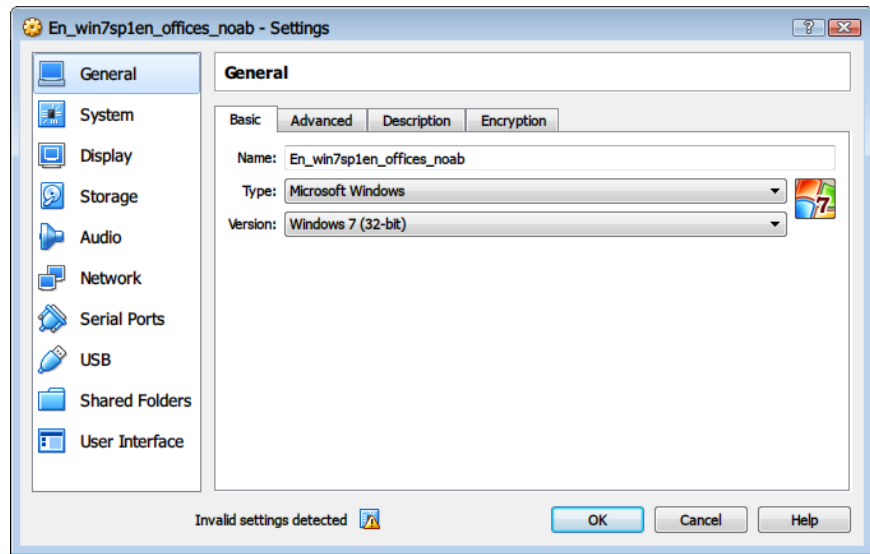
En_win7sp1en_offices_noab - Settings

?

General
System
Display
Storage
Audio
Network
Serial Ports
USB
Shared Folders
User Interface

General

Basic
Advanced
Description
Encryption

Name: En_win7sp1en_offices_noab
Type: Microsoft Windows
Version: Windows 7 (32-bit)

7

Invalid settings detected

OK
Cancel
Help